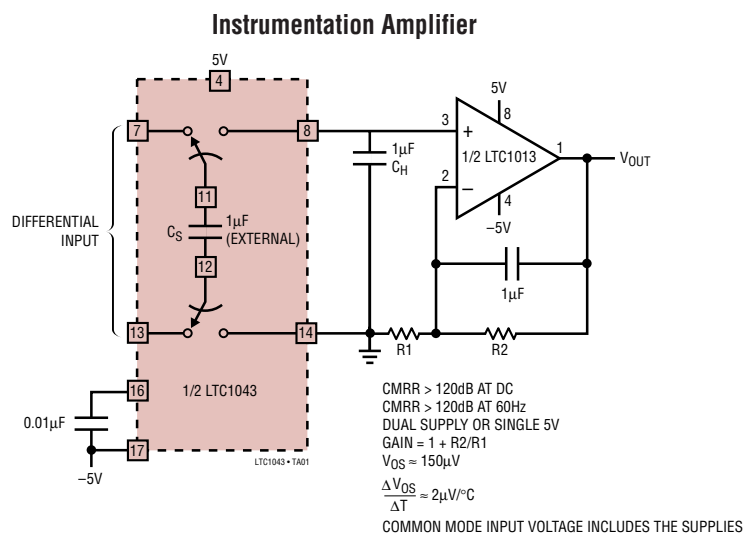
Instrumentation Amplifier

5V
4
7
8
11
12
13
14
16
17
DIFFERENTIAL INPUT
$C_S$
1μF (EXTERNAL)
1μF
$C_H$
3
+
8
5V
1/2 LTC1013
1
$V_{OUT}$
2
−
4
−5V
1μF
R1
R2
1/2 LTC1043
0.01μF
−5V
LTC1043 • TA01

CMRR > 120dB AT DC
CMRR > 120dB AT 60Hz
DUAL SUPPLY OR SINGLE 5V
GAIN = 1 + R2/R1
$V_{OS} \approx 150\mu V$
$\frac{\Delta V_{OS}}{\Delta T} \approx 2\mu V/°C$
COMMON MODE INPUT VOLTAGE INCLUDES THE SUPPLIES